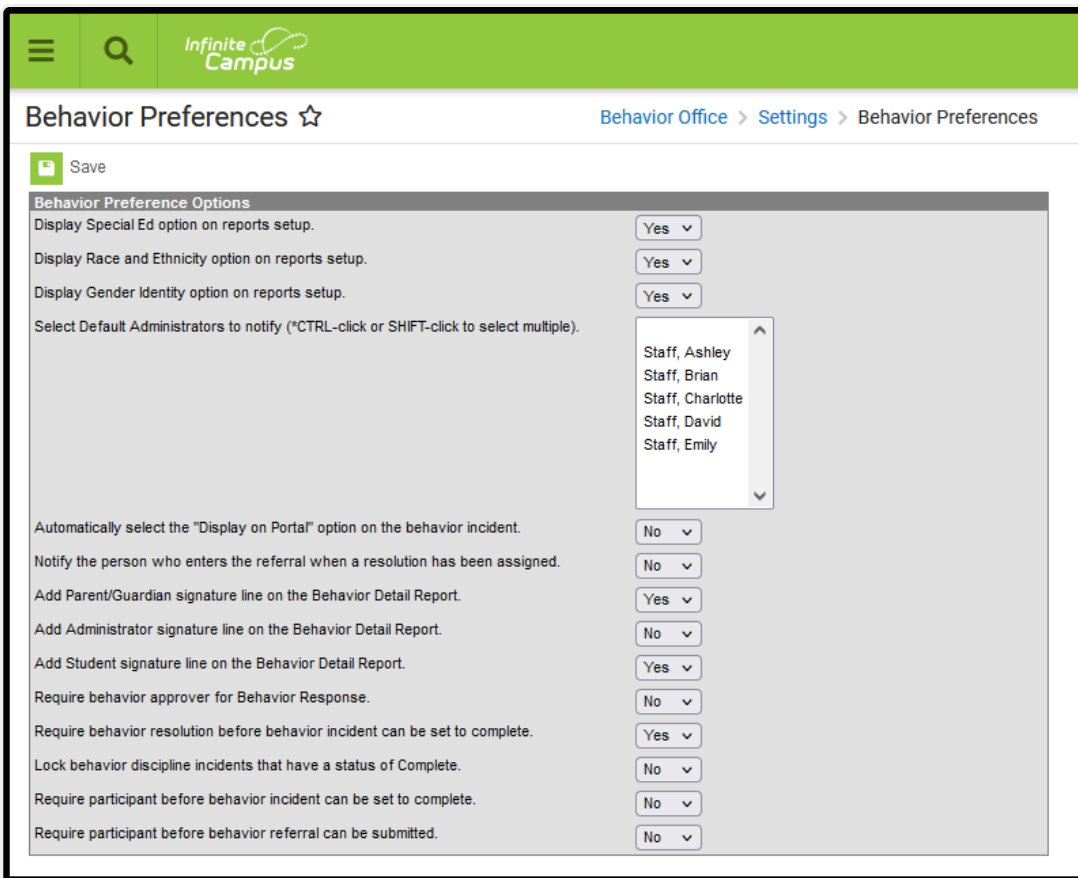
Infinite Campus

Behavior Preferences ☆

Behavior Office > Settings > Behavior Preferences

Save

Behavior Preference Options

| | |
|---|---|
| Display Special Ed option on reports setup. | Yes |
| Display Race and Ethnicity option on reports setup. | Yes |
| Display Gender Identity option on reports setup. | Yes |
| Select Default Administrators to notify (*CTRL-click or SHIFT-click to select multiple). | Staff, Ashley<br>Staff, Brian<br>Staff, Charlotte<br>Staff, David<br>Staff, Emily |
| Automatically select the "Display on Portal" option on the behavior incident. | No |
| Notify the person who enters the referral when a resolution has been assigned. | No |
| Add Parent/Guardian signature line on the Behavior Detail Report. | Yes |
| Add Administrator signature line on the Behavior Detail Report. | No |
| Add Student signature line on the Behavior Detail Report. | Yes |
| Require behavior approver for Behavior Response. | No |
| Require behavior resolution before behavior incident can be set to complete. | Yes |
| Lock behavior discipline incidents that have a status of Complete. | No |
| Require participant before behavior incident can be set to complete. | No |
| Require participant before behavior referral can be submitted. | No |